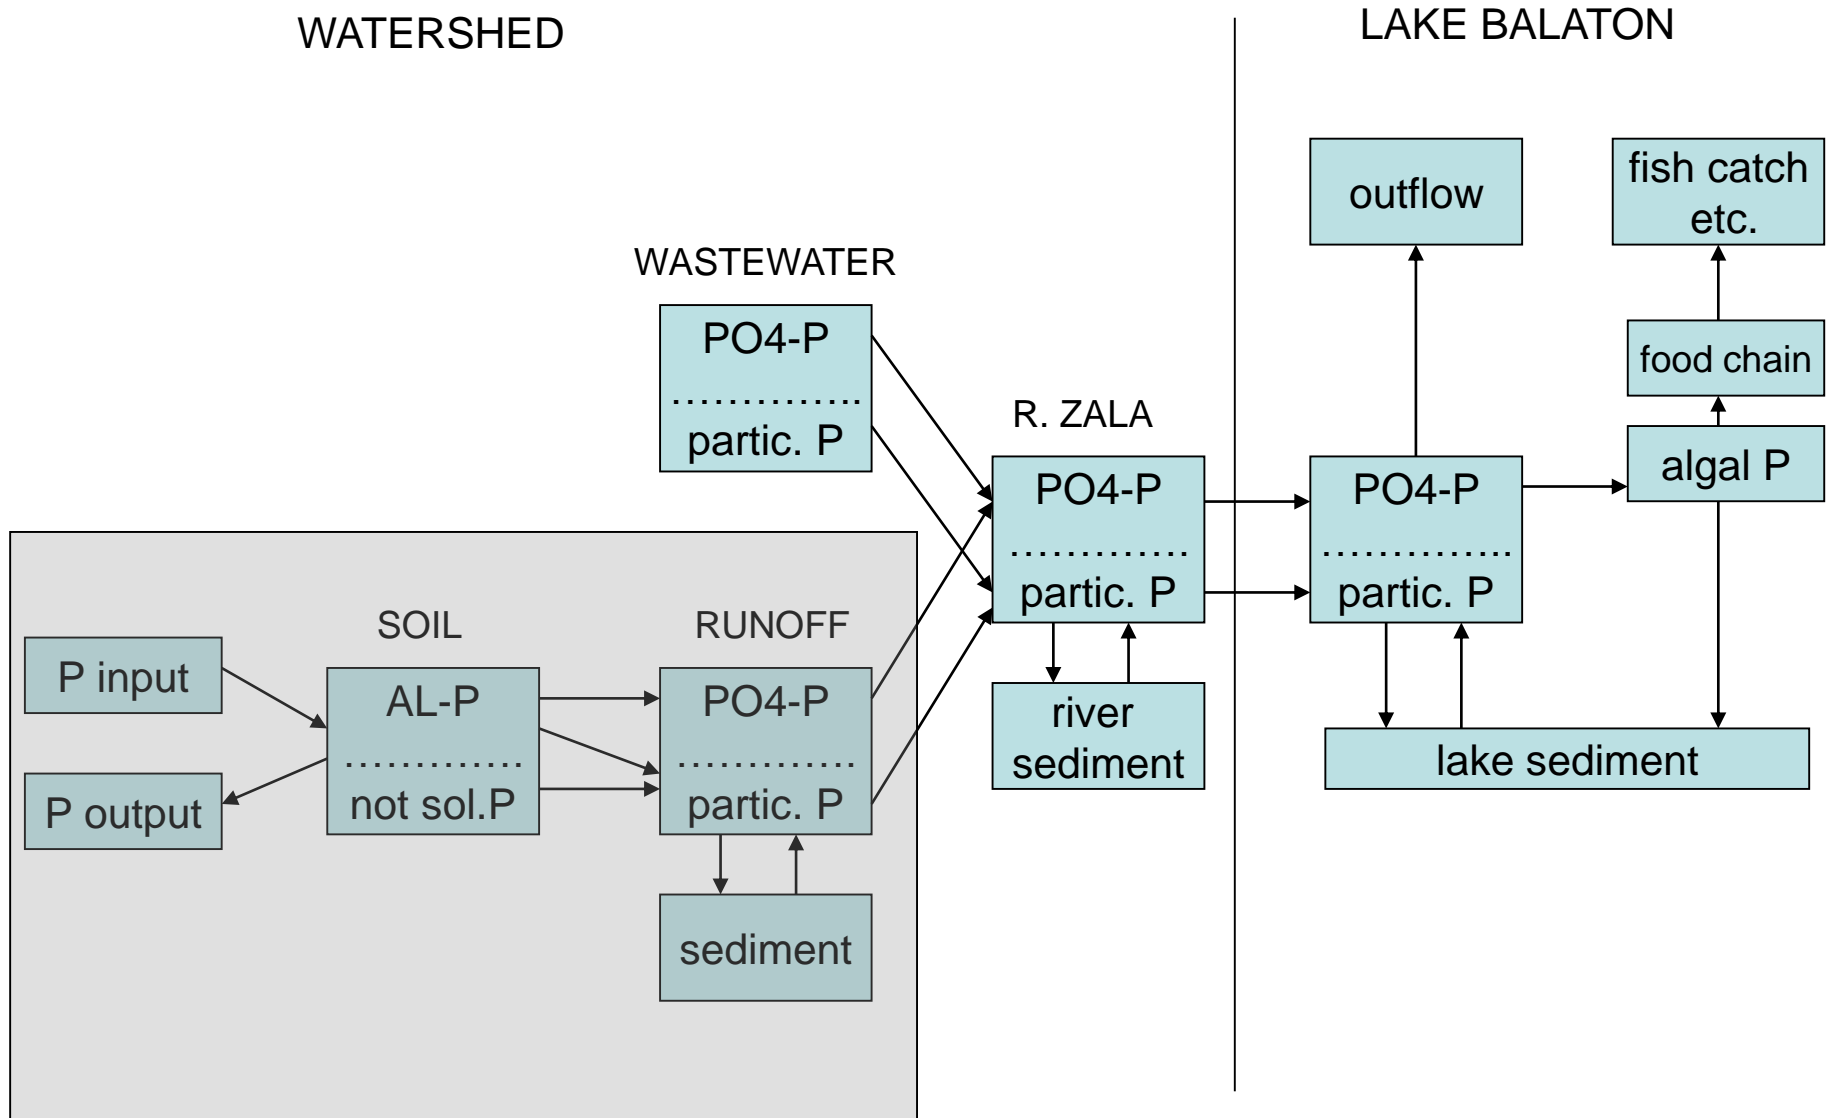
WATERSHED

LAKE BALATON

outflow

fish catch etc.

WASTEWATER

PO4-P
.............
partic. P

food chain

R. ZALA

algal P

PO4-P
.............
partic. P

PO4-P
.............
partic. P

SOIL

RUNOFF

P input

AL-P
.............
not sol.P

PO4-P
.............
partic. P

river sediment

lake sediment

P output

sediment